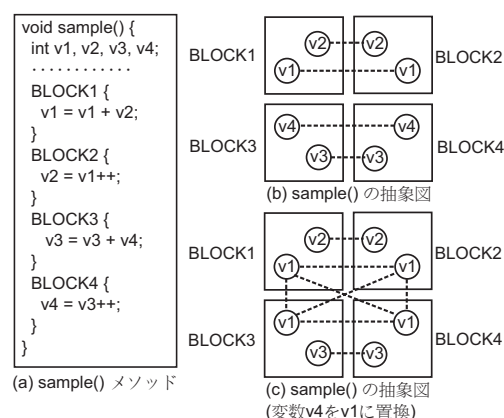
void sample() {
int v1, v2, v3, v4;
. . . . . . . . . . . .
BLOCK1 {
v1 = v1 + v2;
}
BLOCK2 {
v2 = v1++;
}
BLOCK3 {
v3 = v3 + v4;
}
BLOCK4 {
v4 = v3++;
}
}

(a) sample() メソッド

BLOCK1
v2
v2
v1
v1
BLOCK2
BLOCK3
v4
v4
v3
v3
BLOCK4
(b) sample() の抽象図

BLOCK1
v2
v2
v1
v1
BLOCK2
BLOCK3
v1
v1
v3
v3
BLOCK4
(c) sample() の抽象図
(変数v4をv1に置換)